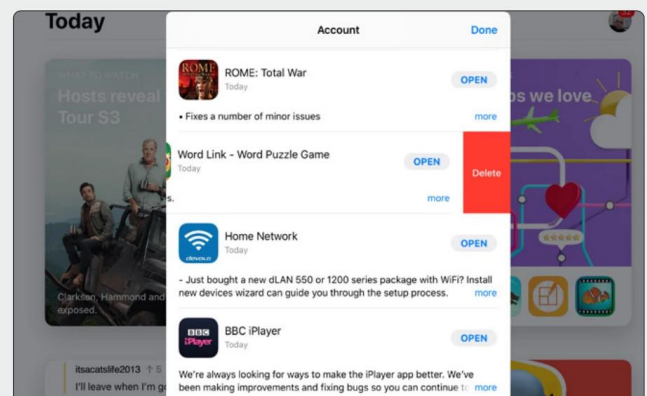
Today

Hosts reveal Tour S3

Clarkson, Hammond and exposed.

ps we love

itsacatslife2013

I'll leave when I'm g

Account

Done

ROME

ROME: Total War

Today

OPEN

• Fixes a number of minor issues

more

Word Link - Word Puzzle Game

Today

OPEN

s.

more

Delete

Home Network

Today

OPEN

devolo

- Just bought a new dLAN 550 or 1200 series package with WiFi? Install new devices wizard can guide you through the setup process.

more

BBC iPlayer

BBC iPlayer

Today

OPEN

We're always looking for ways to make the iPlayer app better. We've been making improvements and fixing bugs so you can continue to

more